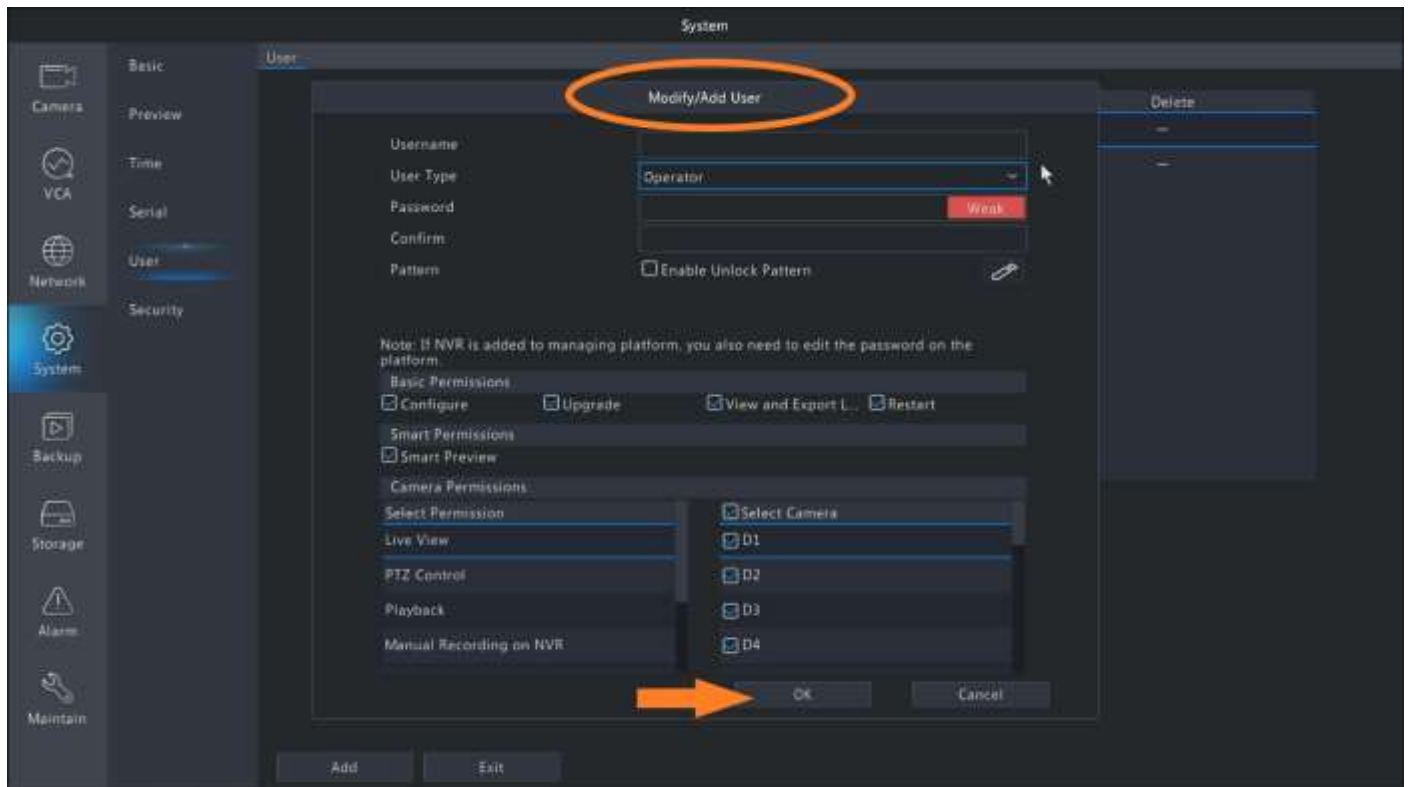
System

Camera
VCA
Network
System
Backup
Storage
Alarm
Maintain

Basic
Preview
Time
Serial
User
Security

User

Delete
—
—

Modify/Add User

Username
User Type
Operator
Password
Weak
Confirm
Pattern
Enable Unlock Pattern

Note: If NVR is added to managing platform, you also need to edit the password on the platform.

Basic Permissions
Configure
Upgrade
View and Export L...
Restart

Smart Permissions
Smart Preview

Camera Permissions
Select Permission
Live View
PTZ Control
Playback
Manual Recording on NVR

Select Camera
D1
D2
D3
D4

OK
Cancel

Add
Exit